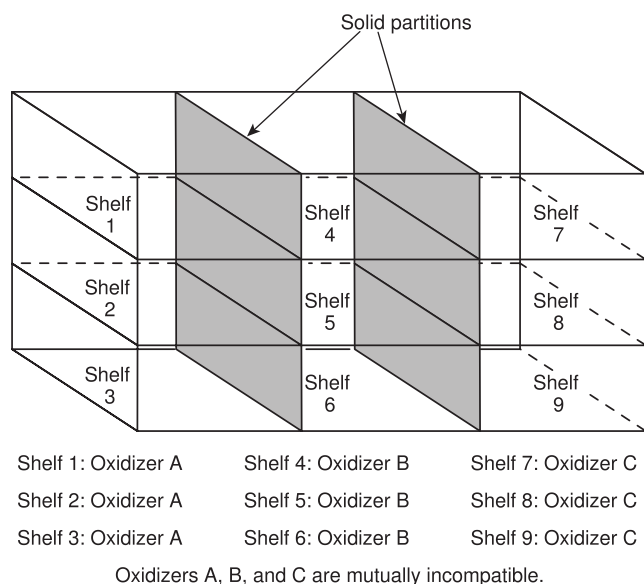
Solid partitions

Shelf 1

Shelf 2

Shelf 3

Shelf 4

Shelf 5

Shelf 6

Shelf 7

Shelf 8

Shelf 9

Shelf 1: Oxidizer A
Shelf 2: Oxidizer A
Shelf 3: Oxidizer A

Shelf 4: Oxidizer B
Shelf 5: Oxidizer B
Shelf 6: Oxidizer B

Shelf 7: Oxidizer C
Shelf 8: Oxidizer C
Shelf 9: Oxidizer C

Oxidizers A, B, and C are mutually incompatible.